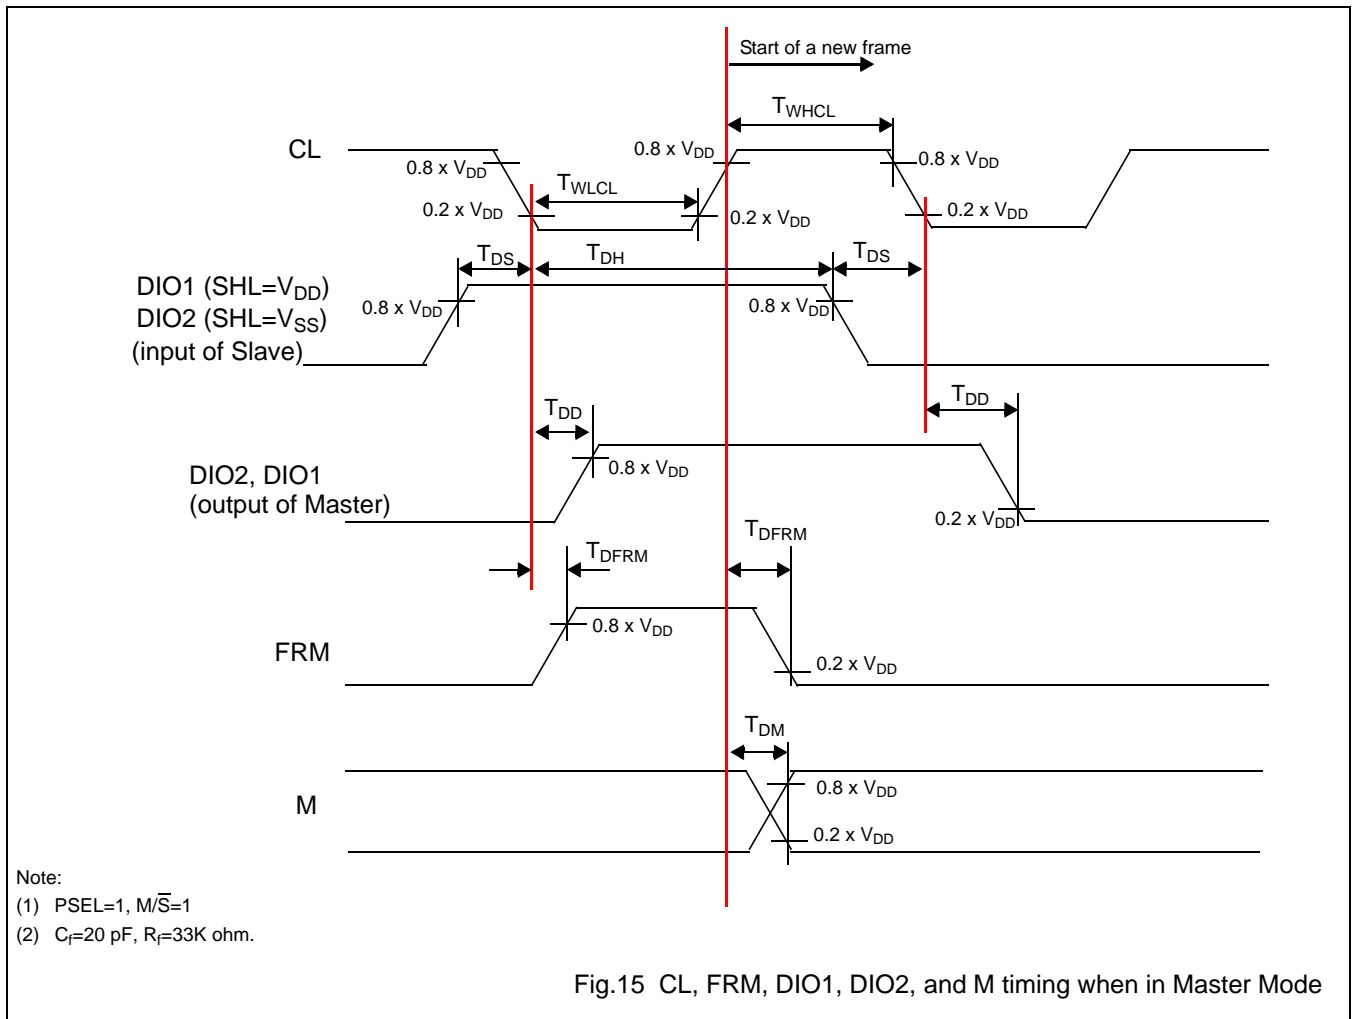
Start of a new frame

$T_{WHCL}$

CL

$0.8 \times V_{DD}$

$0.8 \times V_{DD}$

$0.8 \times V_{DD}$

$T_{WLCL}$

$0.2 \times V_{DD}$

$0.2 \times V_{DD}$

$0.2 \times V_{DD}$

$T_{DS}$

$T_{DH}$

$T_{DS}$

DIO1 (SHL=$V_{DD}$)
DIO2 (SHL=$V_{SS}$)
(input of Slave)

$0.8 \times V_{DD}$

$0.8 \times V_{DD}$

$T_{DD}$

$T_{DD}$

DIO2, DIO1
(output of Master)

$0.8 \times V_{DD}$

$0.2 \times V_{DD}$

$T_{DFRM}$

$T_{DFRM}$

FRM

$0.8 \times V_{DD}$

$0.2 \times V_{DD}$

$T_{DM}$

M

$0.8 \times V_{DD}$

$0.2 \times V_{DD}$

Note:
(1) PSEL=1, M/$\overline{S}$=1
(2) $C_f$=20 pF, $R_f$=33K ohm.

Fig.15 CL, FRM, DIO1, DIO2, and M timing when in Master Mode